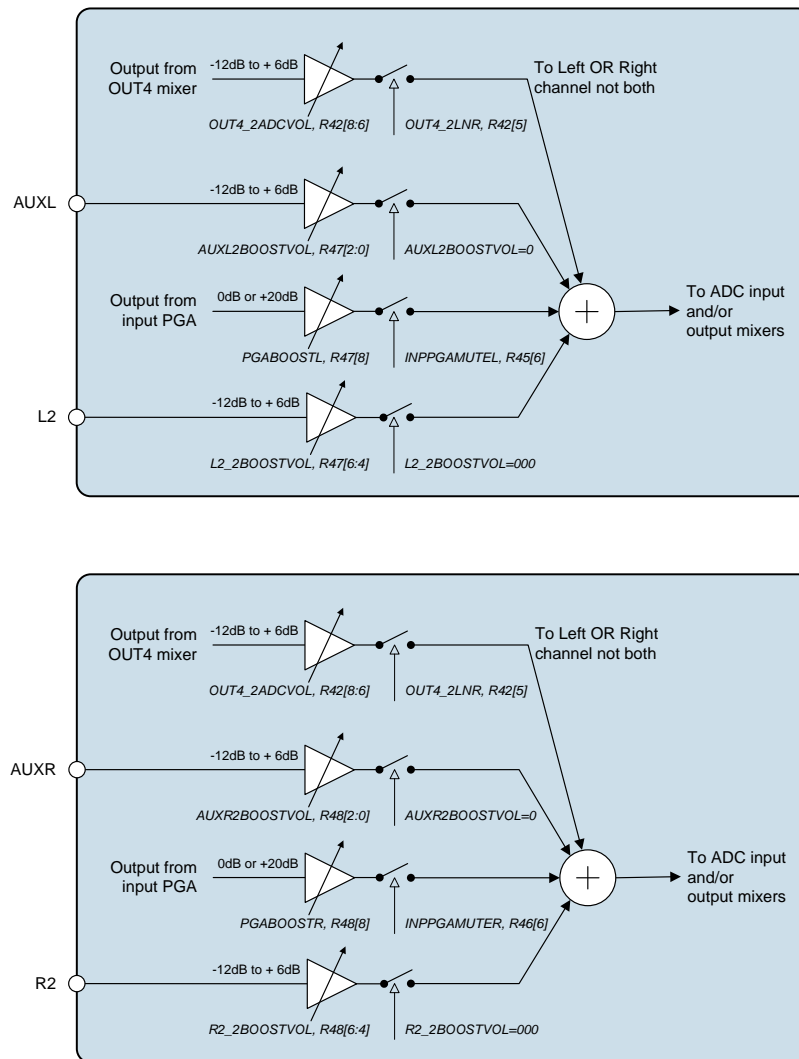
Output from OUT4 mixer

-12dB to + 6dB

OUT4_2ADCVOL, R42[8:6]

OUT4_2LNR, R42[5]

To Left OR Right channel not both

AUXL

-12dB to + 6dB

AUXL2BOOSTVOL, R47[2:0]

AUXL2BOOSTVOL=0

Output from input PGA

0dB or +20dB

PGABOOSTL, R47[8]

INPPGAMUTEL, R45[6]

To ADC input and/or output mixers

L2

-12dB to + 6dB

L2_2BOOSTVOL, R47[6:4]

L2_2BOOSTVOL=000

Output from OUT4 mixer

-12dB to + 6dB

OUT4_2ADCVOL, R42[8:6]

OUT4_2LNR, R42[5]

To Left OR Right channel not both

AUXR

-12dB to + 6dB

AUXR2BOOSTVOL, R48[2:0]

AUXR2BOOSTVOL=0

Output from input PGA

0dB or +20dB

PGABOOSTR, R48[8]

INPPGAMUTER, R46[6]

To ADC input and/or output mixers

R2

-12dB to + 6dB

R2_2BOOSTVOL, R48[6:4]

R2_2BOOSTVOL=000